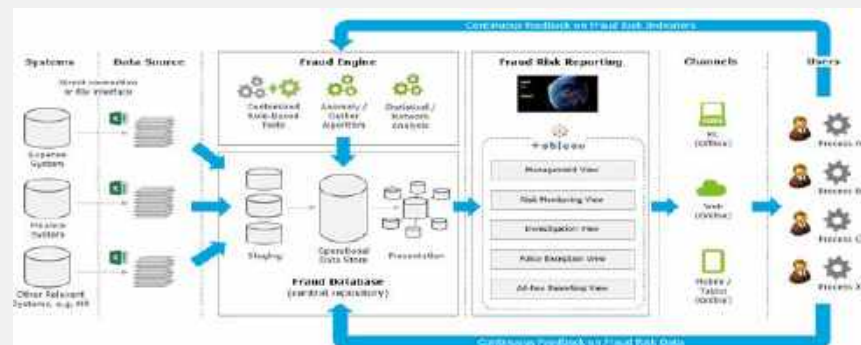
Continuous Feedback on Fraud Risk Indicators

Systems

Data Source

Direct connection or file interface

Expense System

Finance System

Other Relevant Systems, e.g. HR

Fraud Engine

Customized Rule-Based Tests

Anomaly / Outlier Algorithm

Statistical / Network Analysis

Staging

Operational Data Store

Presentation

Fraud Database (central repository)

Fraud Risk Reporting

tableau

Management View

Risk Monitoring View

Investigation View

Policy Exception View

Ad-hoc Reporting View

Channels

PC (Offline)

Web (Online)

Mobile / Tablet (Online)

Users

Process A

Process B

Process C

Process X

Continuous Feedback on Fraud Risk Data